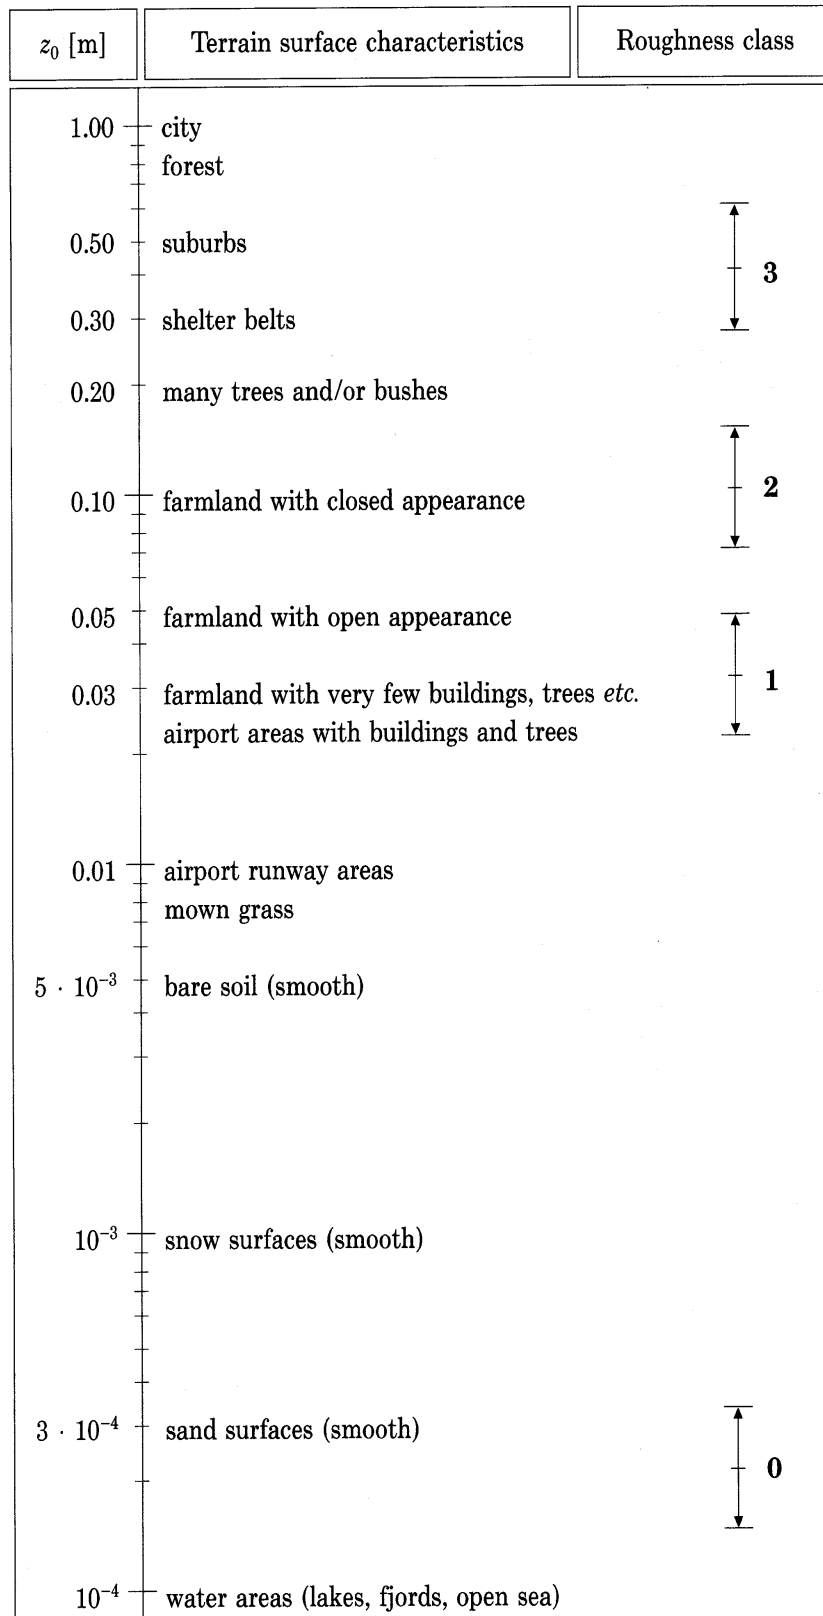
$z_0$ [m]

Terrain surface characteristics

Roughness class

1.00 city
forest

0.50 suburbs

3

0.30 shelter belts

0.20 many trees and/or bushes

2

0.10 farmland with closed appearance

0.05 farmland with open appearance

1

0.03 farmland with very few buildings, trees *etc.*
airport areas with buildings and trees

0.01 airport runway areas
mown grass

$5 \cdot 10^{-3}$ bare soil (smooth)

$10^{-3}$ snow surfaces (smooth)

$3 \cdot 10^{-4}$ sand surfaces (smooth)

0

$10^{-4}$ water areas (lakes, fjords, open sea)